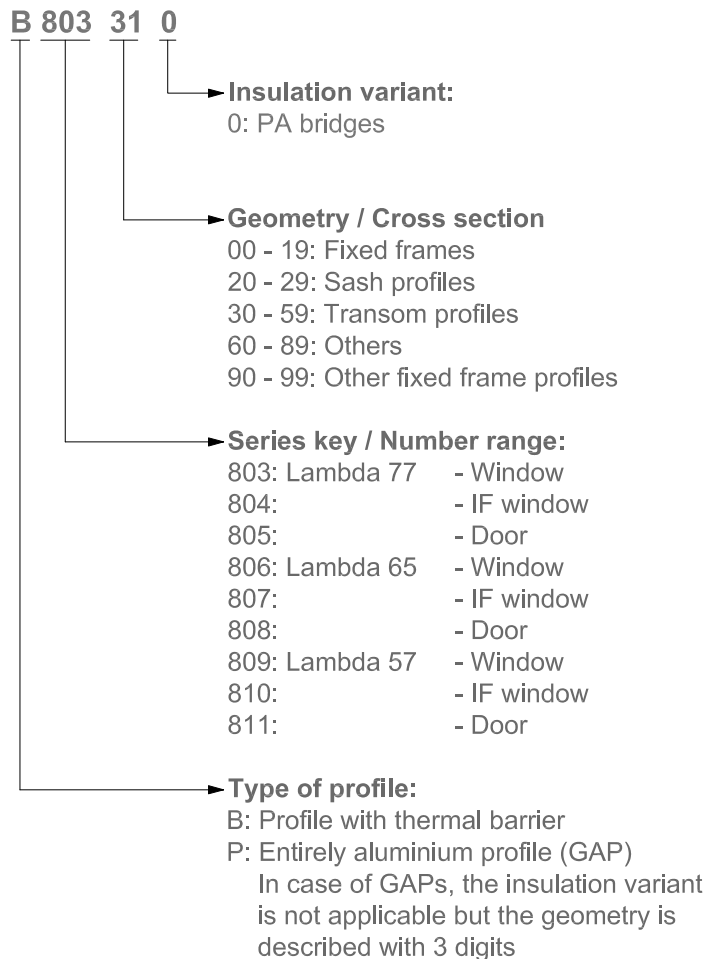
B 803 31 0

Insulation variant:
0: PA bridges

Geometry / Cross section
00 - 19: Fixed frames
20 - 29: Sash profiles
30 - 59: Transom profiles
60 - 89: Others
90 - 99: Other fixed frame profiles

Series key / Number range:
803: Lambda 77 - Window
804: - IF window
805: - Door
806: Lambda 65 - Window
807: - IF window
808: - Door
809: Lambda 57 - Window
810: - IF window
811: - Door

Type of profile:
B: Profile with thermal barrier
P: Entirely aluminium profile (GAP)
In case of GAPs, the insulation variant is not applicable but the geometry is described with 3 digits